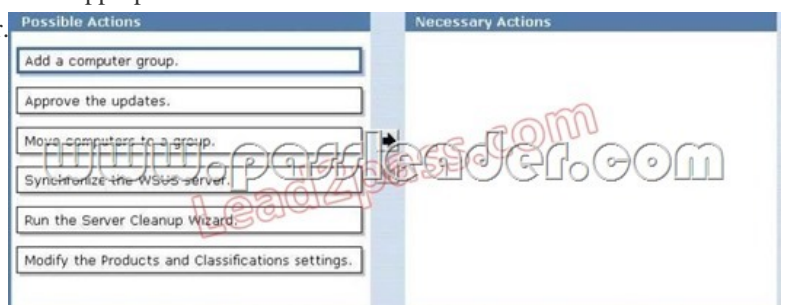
Possible Actions

Add a computer group.

Approve the updates.

Move computers to a group.

Synchronize the WSUS server.

Run the Server Cleanup Wizard.

Modify the Products and Classifications settings.

Necessary Actions

www.passleader.com

Lead2pass.com